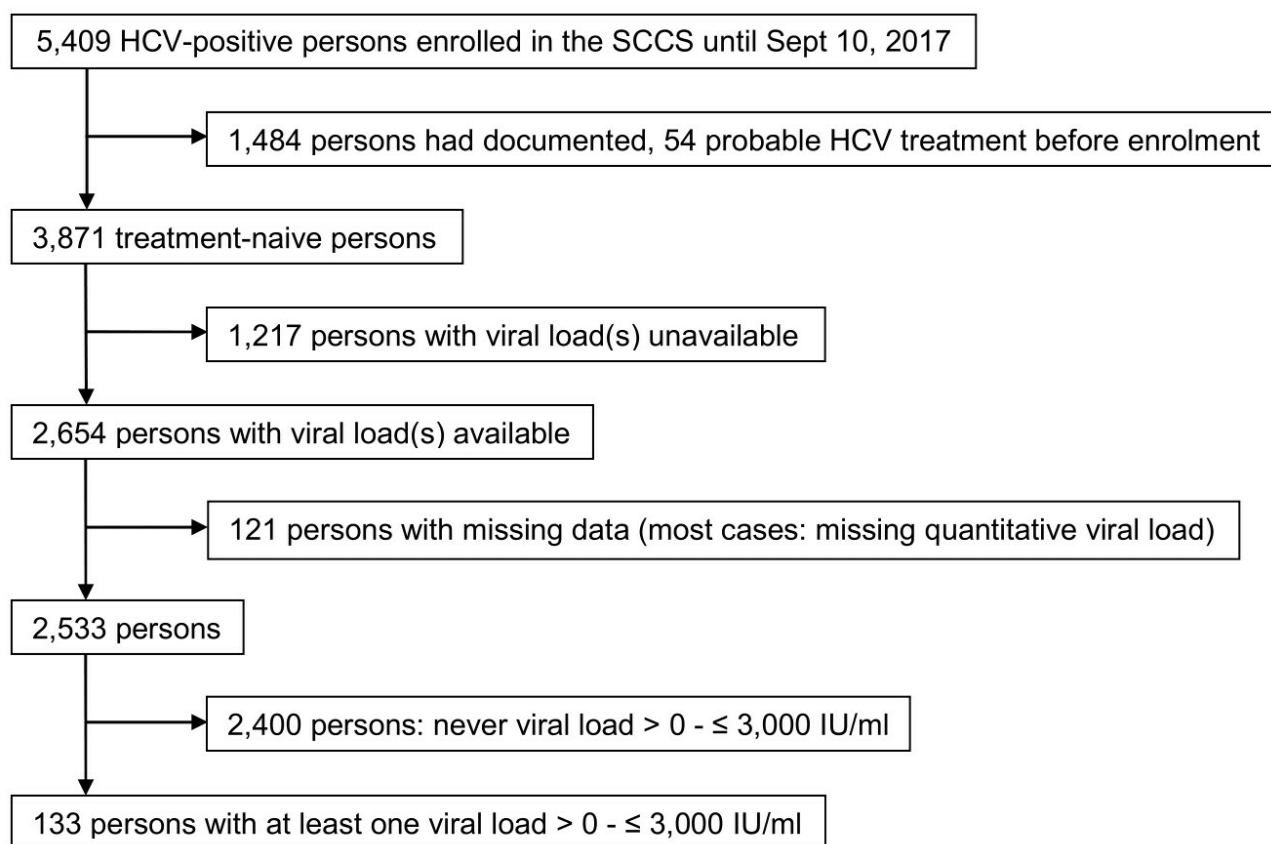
5,409 HCV-positive persons enrolled in the SCCS until Sept 10, 2017

1,484 persons had documented, 54 probable HCV treatment before enrolment

3,871 treatment-naive persons

1,217 persons with viral load(s) unavailable

2,654 persons with viral load(s) available

121 persons with missing data (most cases: missing quantitative viral load)

2,533 persons

2,400 persons: never viral load > 0 - ≤ 3,000 IU/ml

133 persons with at least one viral load > 0 - ≤ 3,000 IU/ml